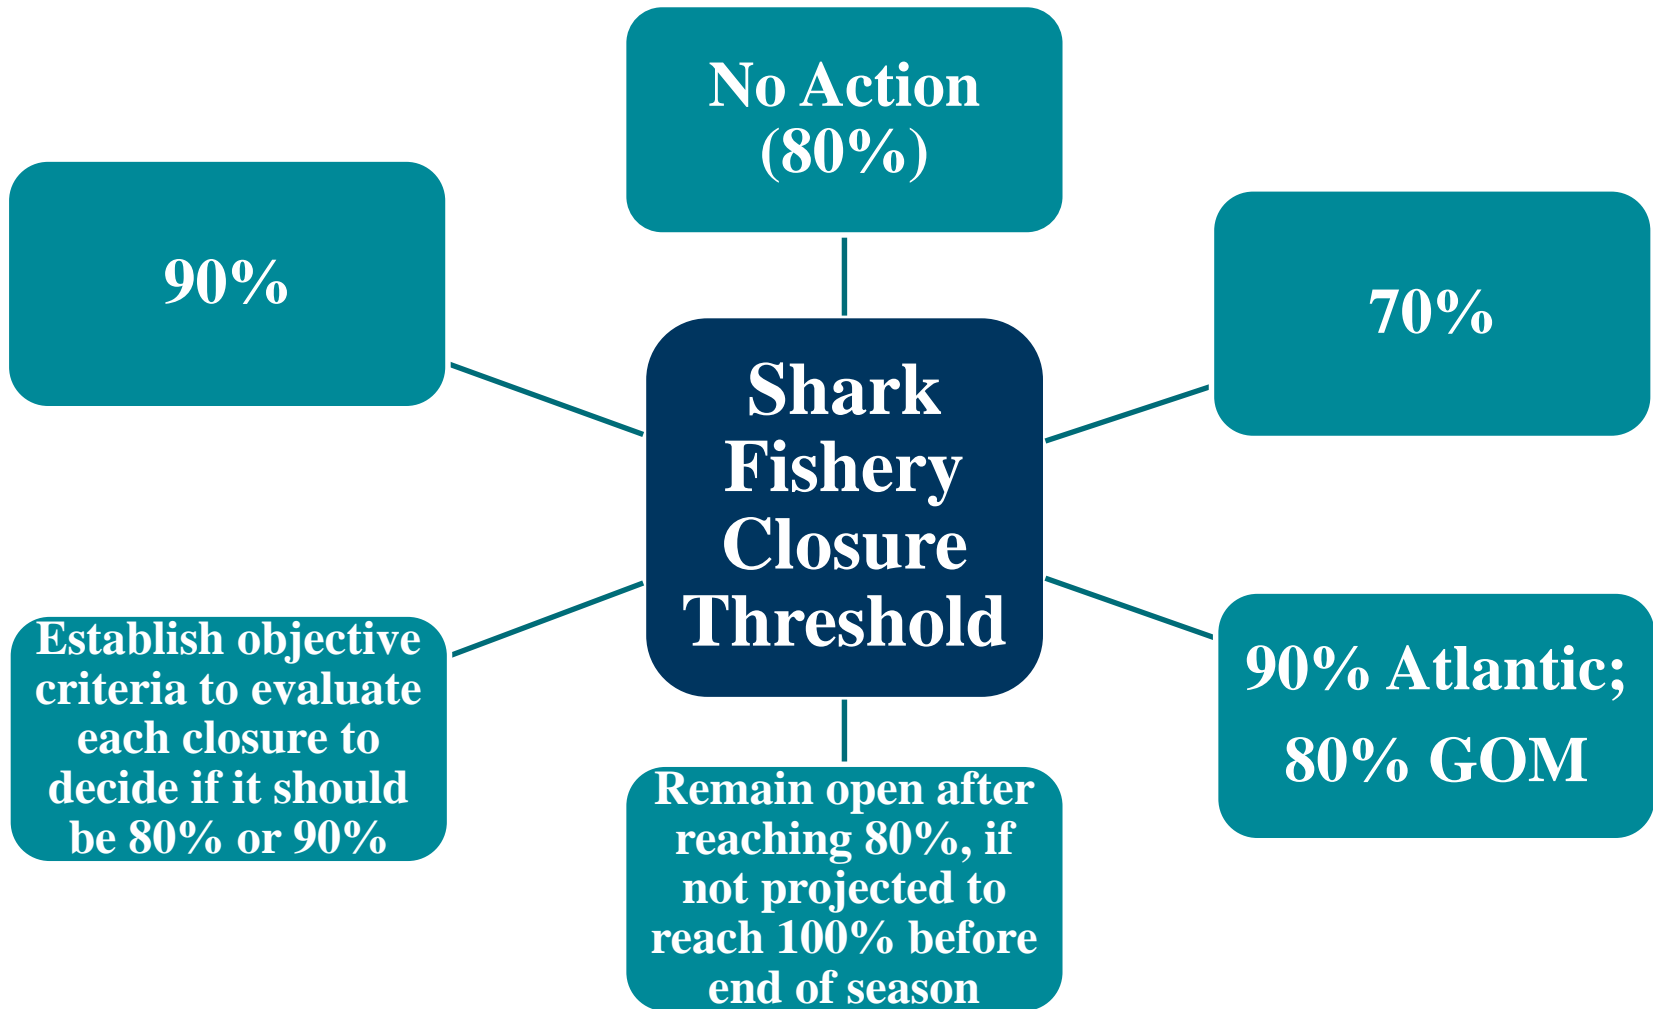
No Action (80%)

90%

70%

Shark Fishery Closure Threshold

Establish objective criteria to evaluate each closure to decide if it should be 80% or 90%

90% Atlantic; 80% GOM

Remain open after reaching 80%, if not projected to reach 100% before end of season